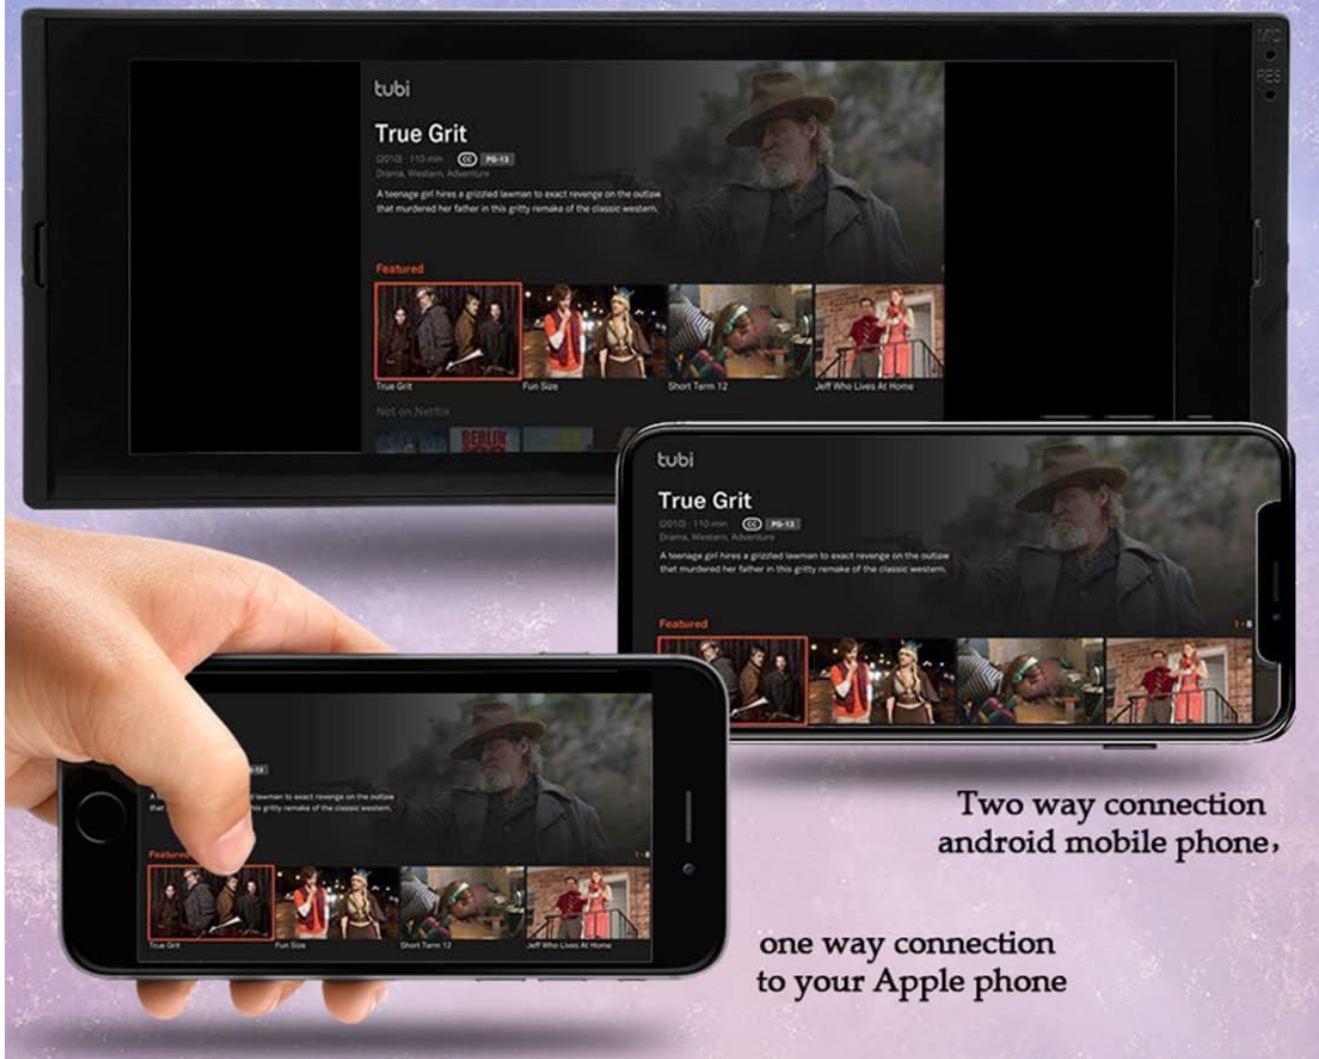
MIC

RES

tubi

True Grit

(2010) · 110 min CC PG-13

Drama, Western, Adventure

A teenage girl hires a grizzled lawman to exact revenge on the outlaw that murdered her father in this gritty remake of the classic western.

Featured

True Grit

Fun Size

Short Term 12

Jeff Who Lives At Home

Not on Netflix

tubi

True Grit

(2010) · 110 min CC PG-13

Drama, Western, Adventure

A teenage girl hires a grizzled lawman to exact revenge on the outlaw that murdered her father in this gritty remake of the classic western.

Featured

1 - 8

PG-13

A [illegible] lawman to exact revenge on the outlaw that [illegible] this gritty remake of the classic western.

Featured

1 - 8

True Grit

Fun Size

Short Term 12

Jeff Who Lives At Home

Two way connection android mobile phone,

one way connection to your Apple phone